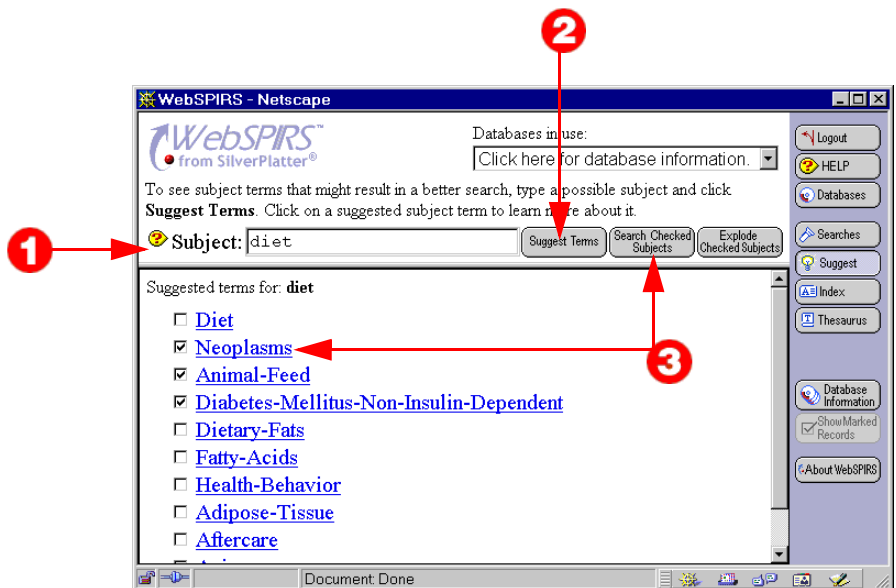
2

WebSPIRS - Netscape

WebSPIRS™ from SilverPlatter®

Databases in use:

Click here for database information.

To see subject terms that might result in a better search, type a possible subject and click **Suggest Terms**. Click on a suggested subject term to learn more about it.

1

Subject: diet

Suggest Terms

Search Checked Subjects

Explode Checked Subjects

Logout

HELP

Databases

Searches

Suggest

Index

Thesaurus

Suggested terms for: **diet**

Diet

Neoplasms

Animal-Feed

Diabetes-Mellitus-Non-Insulin-Dependent

Dietary-Fats

Fatty-Acids

Health-Behavior

Adipose-Tissue

Aftercare

3

Database Information

Show Marked Records

About WebSPIRS

Document: Done